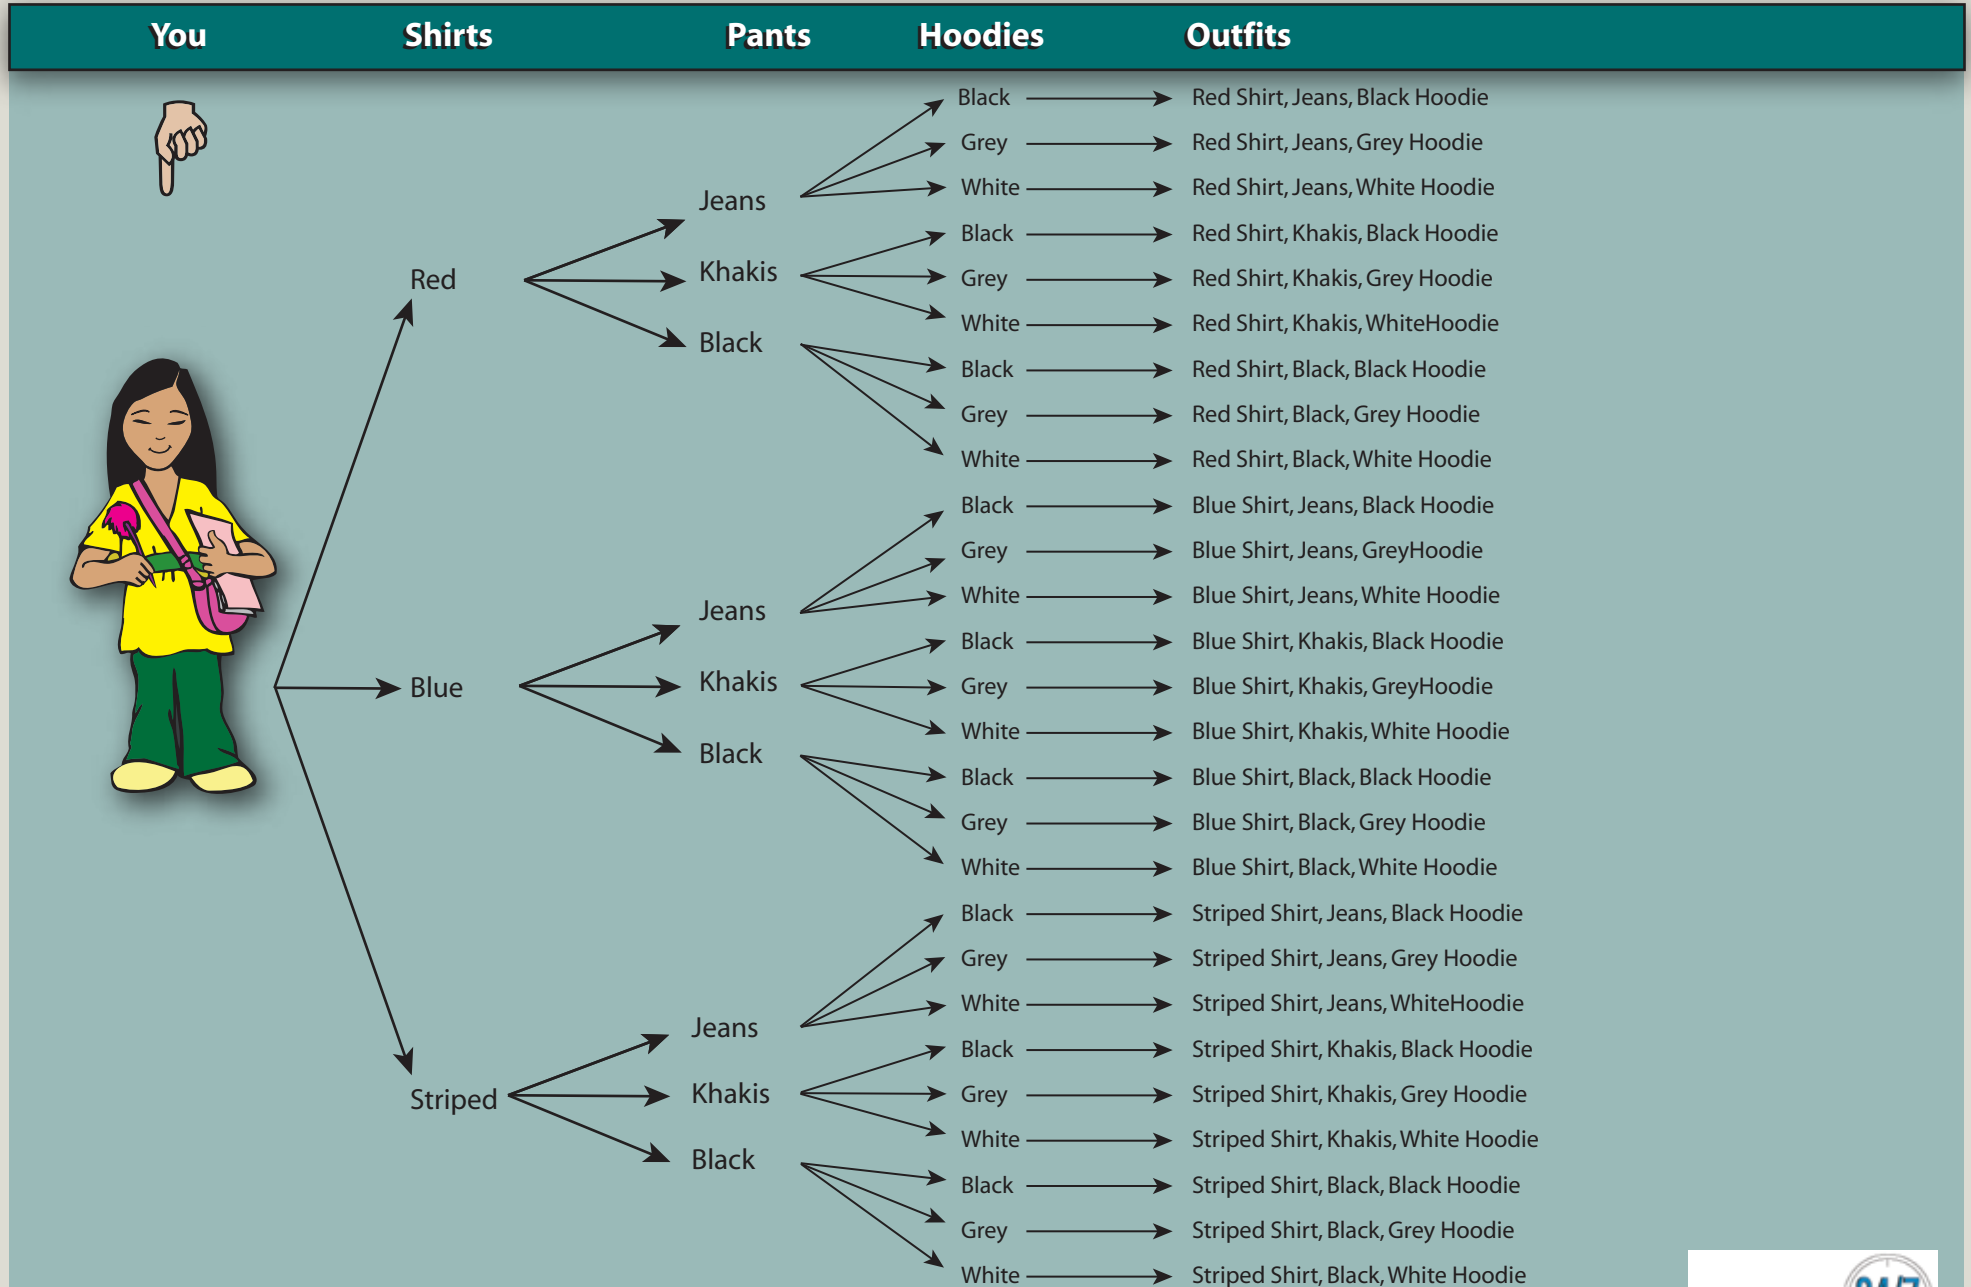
You Shirts Pants Hoodies Outfits

Red
Jeans
Khakis
Black

Black → Red Shirt, Jeans, Black Hoodie
Grey → Red Shirt, Jeans, Grey Hoodie
White → Red Shirt, Jeans, White Hoodie
Black → Red Shirt, Khakis, Black Hoodie
Grey → Red Shirt, Khakis, Grey Hoodie
White → Red Shirt, Khakis, WhiteHoodie
Black → Red Shirt, Black, Black Hoodie
Grey → Red Shirt, Black, Grey Hoodie
White → Red Shirt, Black, White Hoodie

Blue
Jeans
Khakis
Black

Black → Blue Shirt, Jeans, Black Hoodie
Grey → Blue Shirt, Jeans, GreyHoodie
White → Blue Shirt, Jeans, White Hoodie
Black → Blue Shirt, Khakis, Black Hoodie
Grey → Blue Shirt, Khakis, GreyHoodie
White → Blue Shirt, Khakis, White Hoodie
Black → Blue Shirt, Black, Black Hoodie
Grey → Blue Shirt, Black, Grey Hoodie
White → Blue Shirt, Black, White Hoodie

Striped
Jeans
Khakis
Black

Black → Striped Shirt, Jeans, Black Hoodie
Grey → Striped Shirt, Jeans, Grey Hoodie
White → Striped Shirt, Jeans, WhiteHoodie
Black → Striped Shirt, Khakis, Black Hoodie
Grey → Striped Shirt, Khakis, Grey Hoodie
White → Striped Shirt, Khakis, White Hoodie
Black → Striped Shirt, Black, Black Hoodie
Grey → Striped Shirt, Black, Grey Hoodie
White → Striped Shirt, Black, White Hoodie

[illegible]